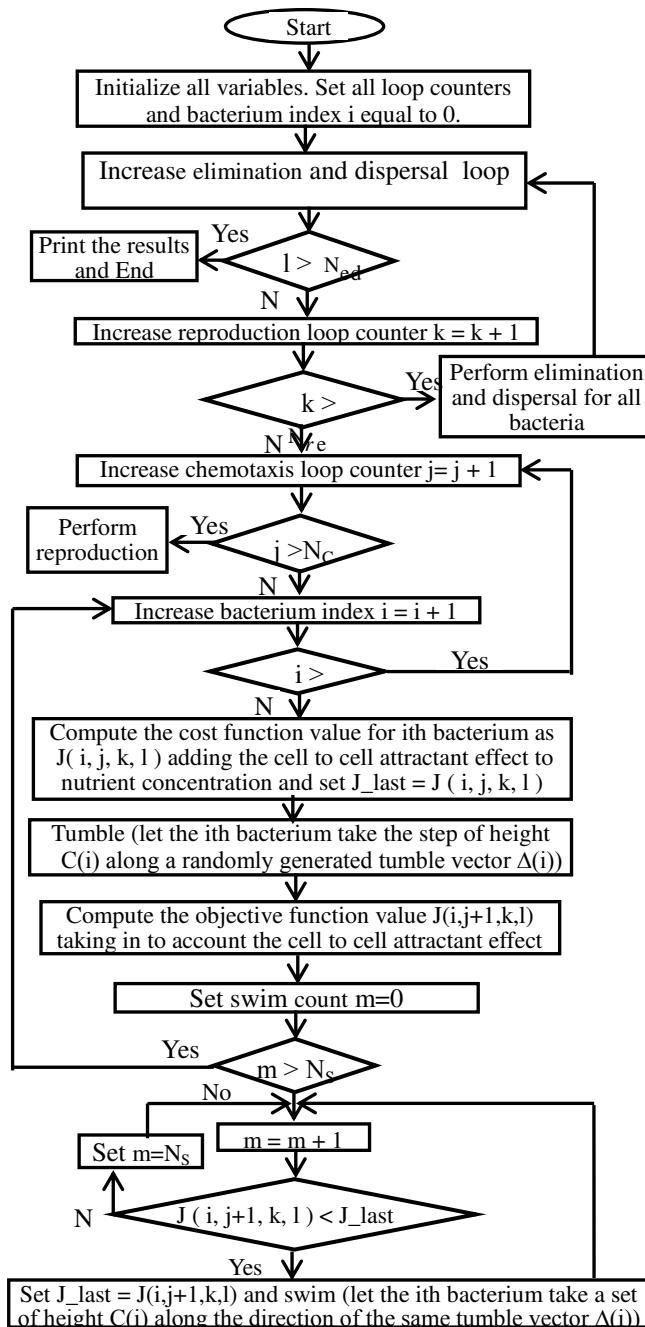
Start

Initialize all variables. Set all loop counters and bacterium index i equal to 0.

Increase elimination and dispersal loop

Yes

Print the results and End

$l > N_{ed}$

N

Increase reproduction loop counter k = k + 1

k > $N_{re}$

Yes

Perform elimination and dispersal for all bacteria

N

Increase chemotaxis loop counter j= j + 1

Yes

Perform reproduction

j >$N_C$

N

Increase bacterium index i = i + 1

i >

Yes

N

Compute the cost function value for ith bacterium as J( i, j, k, l ) adding the cell to cell attractant effect to nutrient concentration and set J_last = J ( i, j, k, l )

Tumble (let the ith bacterium take the step of height C(i) along a randomly generated tumble vector $\Delta$(i))

Compute the objective function value J(i,j+1,k,l) taking in to account the cell to cell attractant effect

Set swim count m=0

Yes

m > $N_S$

No

Set m=$N_S$

m = m + 1

N

J ( i, j+1, k, l ) < J_last

Yes

Set J_last = J(i,j+1,k,l) and swim (let the ith bacterium take a set of height C(i) along the direction of the same tumble vector $\Delta$(i))